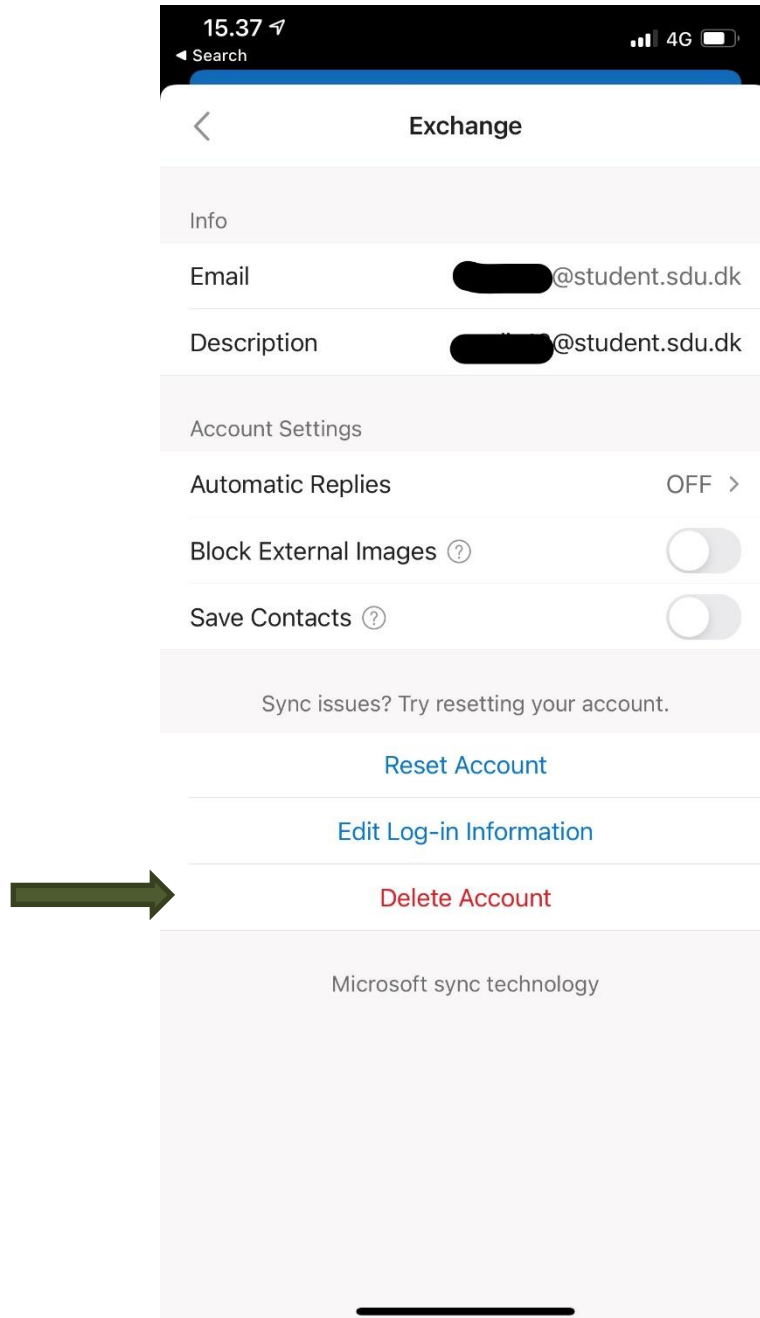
15.37
◂ Search
4G

Exchange

Info

Email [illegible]@student.sdu.dk

Description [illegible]@student.sdu.dk

Account Settings

Automatic Replies OFF

Block External Images

Save Contacts

Sync issues? Try resetting your account.

Reset Account

Edit Log-in Information

Delete Account

Microsoft sync technology